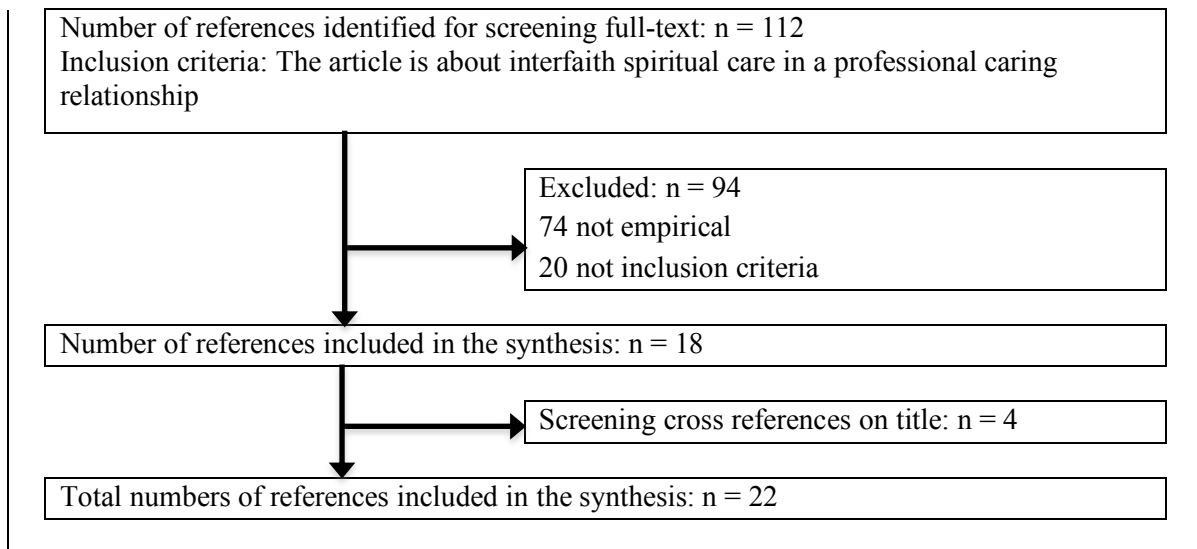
Number of references identified for screening full-text: n = 112
Inclusion criteria: The article is about interfaith spiritual care in a professional caring relationship

Excluded: n = 94
74 not empirical
20 not inclusion criteria

Number of references included in the synthesis: n = 18

Screening cross references on title: n = 4

Total numbers of references included in the synthesis: n = 22